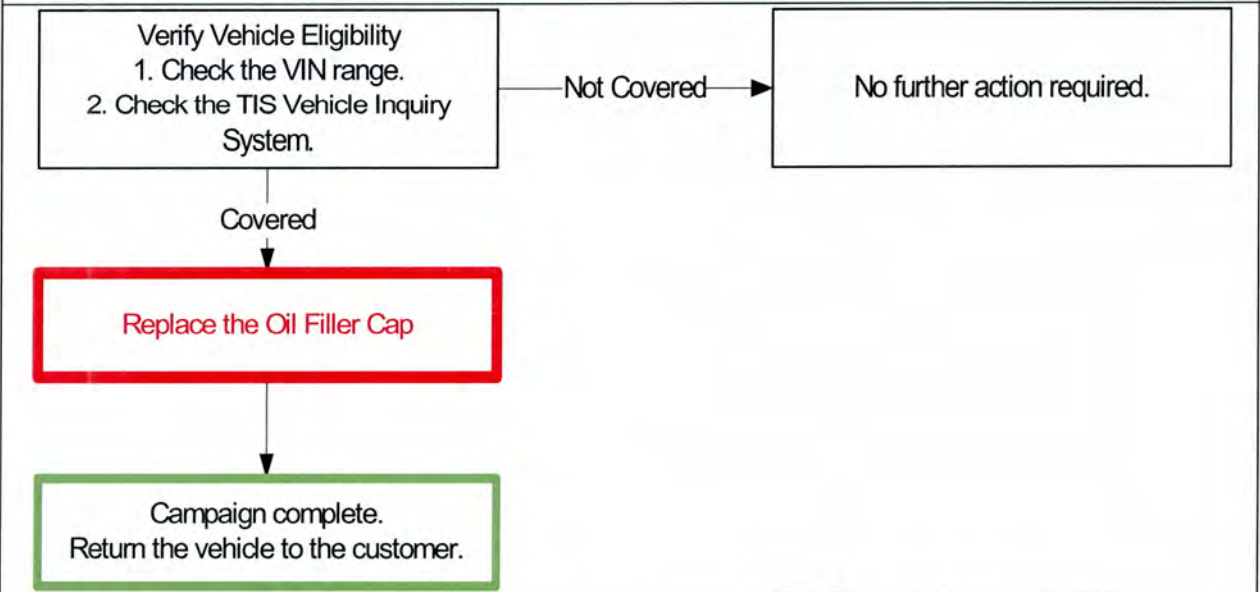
Verify Vehicle Eligibility
1. Check the VIN range.
2. Check the TIS Vehicle Inquiry System.

Not Covered

No further action required.

Covered

Replace the Oil Filler Cap

Campaign complete.
Return the vehicle to the customer.